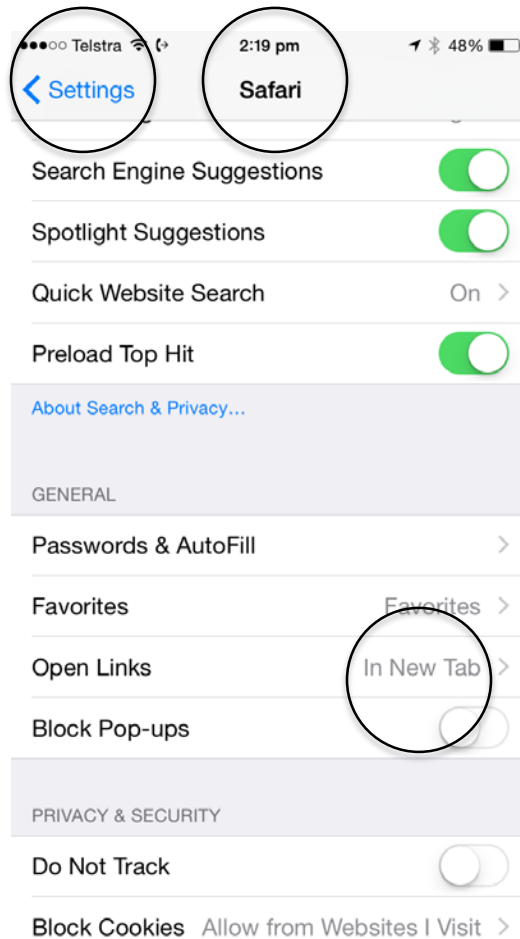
Telstra 2:19 pm 48%

Settings Safari

Search Engine Suggestions

Spotlight Suggestions

Quick Website Search On

Preload Top Hit

About Search & Privacy...

GENERAL

Passwords & AutoFill

Favorites Favorites

Open Links In New Tab

Block Pop-ups

PRIVACY & SECURITY

Do Not Track

Block Cookies Allow from Websites I Visit